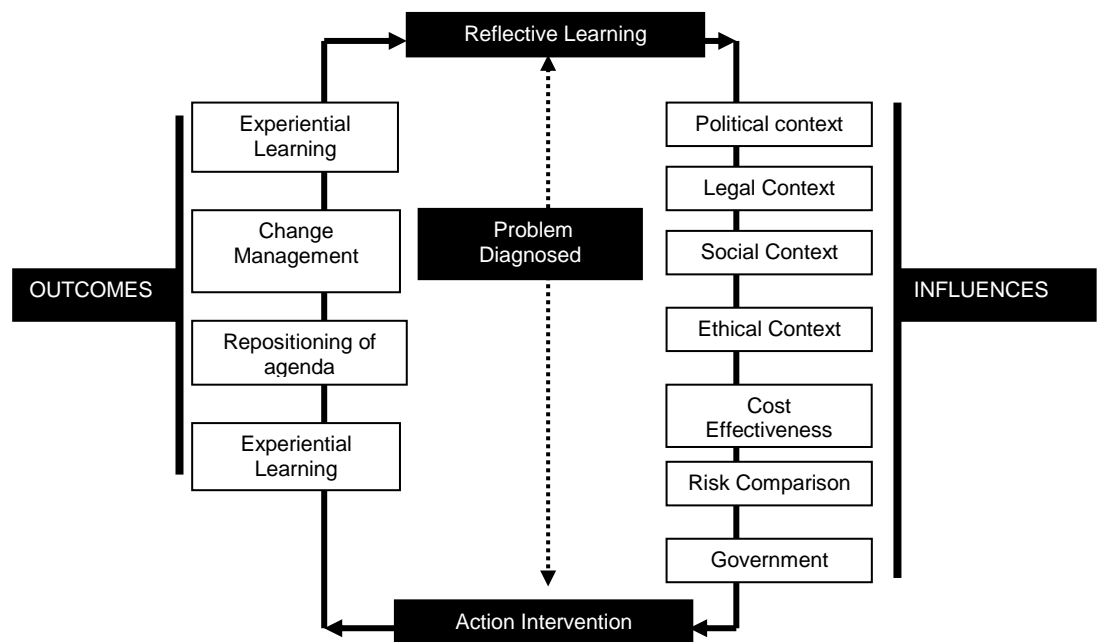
Reflective Learning

OUTCOMES

Experiential Learning

Change Management

Repositioning of agenda

Experiential Learning

Problem Diagnosed

INFLUENCES

Political context

Legal Context

Social Context

Ethical Context

Cost Effectiveness

Risk Comparison

Government

Action Intervention